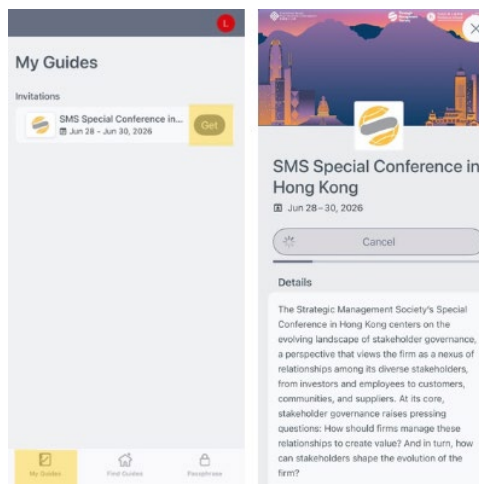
L

My Guides

Invitations

SMS Special Conference in...
Jun 28 - Jun 30, 2026

Get

My Guides

Find Guides

Passphrase

SMS Special Conference in Hong Kong

Jun 28–30, 2026

Cancel

Details

The Strategic Management Society's Special Conference in Hong Kong centers on the evolving landscape of stakeholder governance, a perspective that views the firm as a nexus of relationships among its diverse stakeholders, from investors and employees to customers, communities, and suppliers. At its core, stakeholder governance raises pressing questions: How should firms manage these relationships to create value? And in turn, how can stakeholders shape the evolution of the firm?